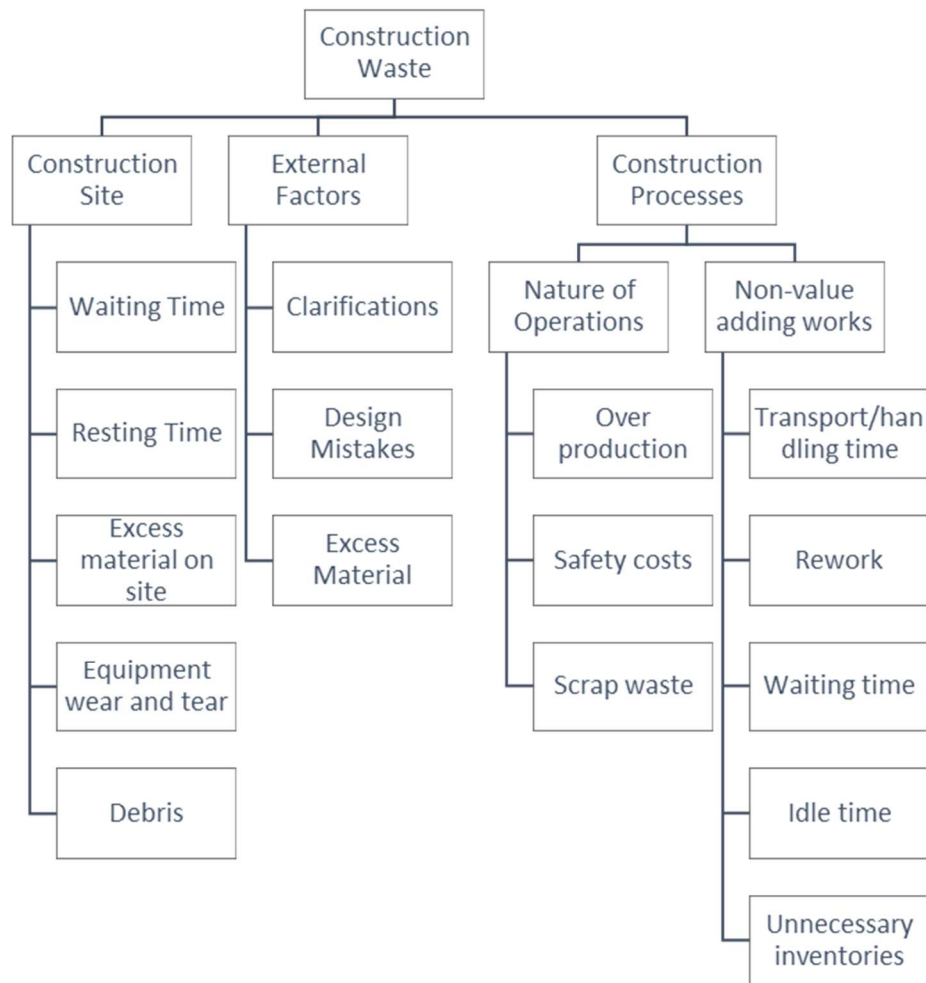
Construction Waste

Construction Site

Waiting Time

Resting Time

Excess material on site

Equipment wear and tear

Debris

External Factors

Clarifications

Design Mistakes

Excess Material

Construction Processes

Nature of Operations

Over production

Safety costs

Scrap waste

Non-value adding works

Transport/handling time

Rework

Waiting time

Idle time

Unnecessary inventories